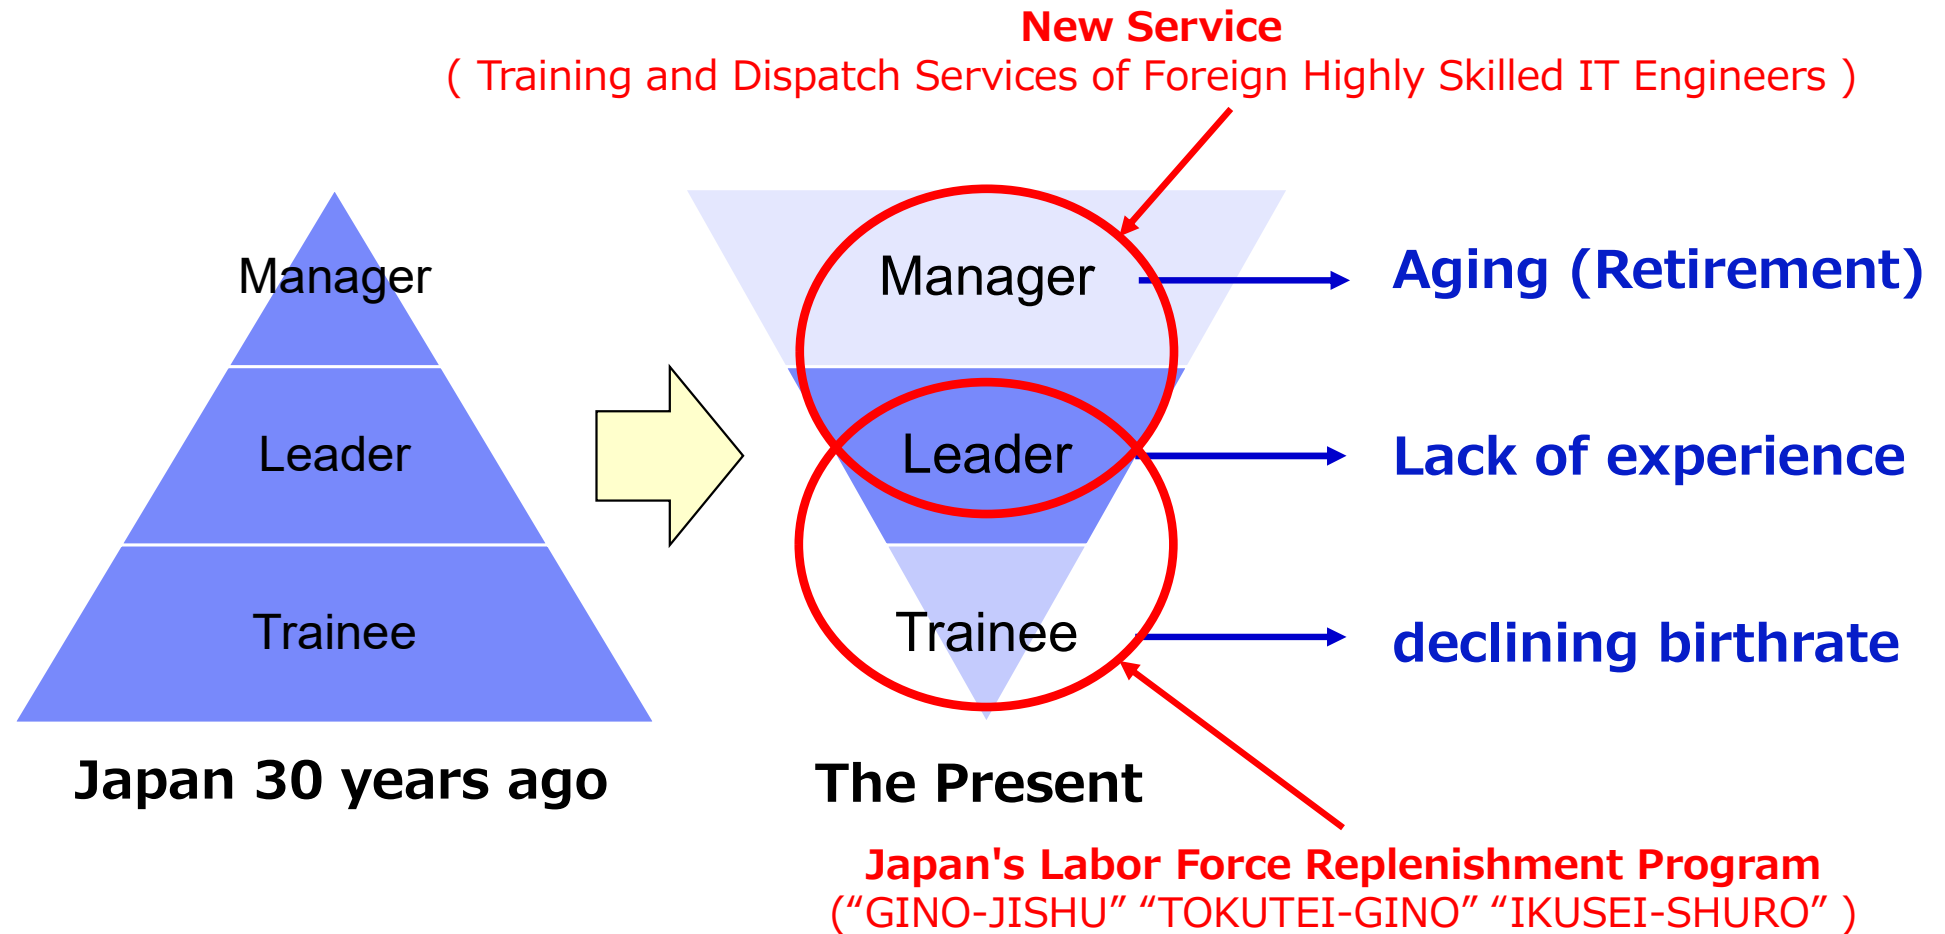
New Service
( Training and Dispatch Services of Foreign Highly Skilled IT Engineers )

Manager

Leader

Trainee

Japan 30 years ago

Manager

Leader

Trainee

The Present

Aging (Retirement)

Lack of experience

declining birthrate

Japan's Labor Force Replenishment Program
(“GINO-JISHU” “TOKUTEI-GINO” “IKUSEI-SHURO” )